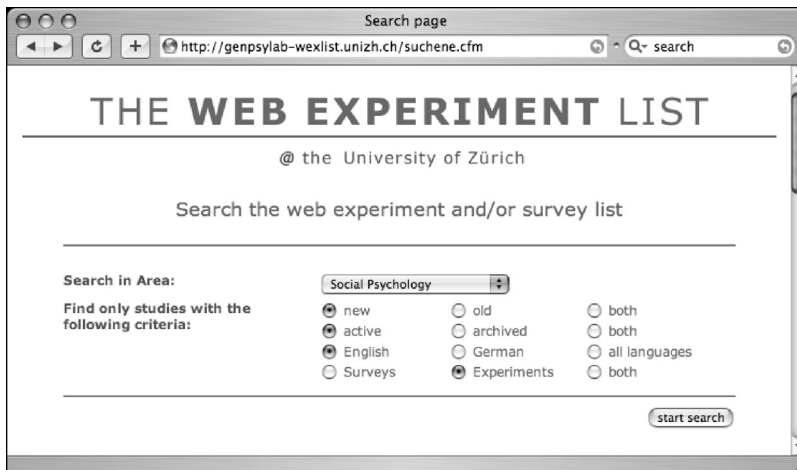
Search page

http://genpsylab-wexlist.unizh.ch/suchene.cfm

search

THE **WEB EXPERIMENT** LIST

@ the University of Zürich

Search the web experiment and/or survey list

**Search in Area:** Social Psychology

**Find only studies with the following criteria:**

| | | |
|---|---|---|
| new | old | both |
| active | archived | both |
| English | German | all languages |
| Surveys | Experiments | both |

start search